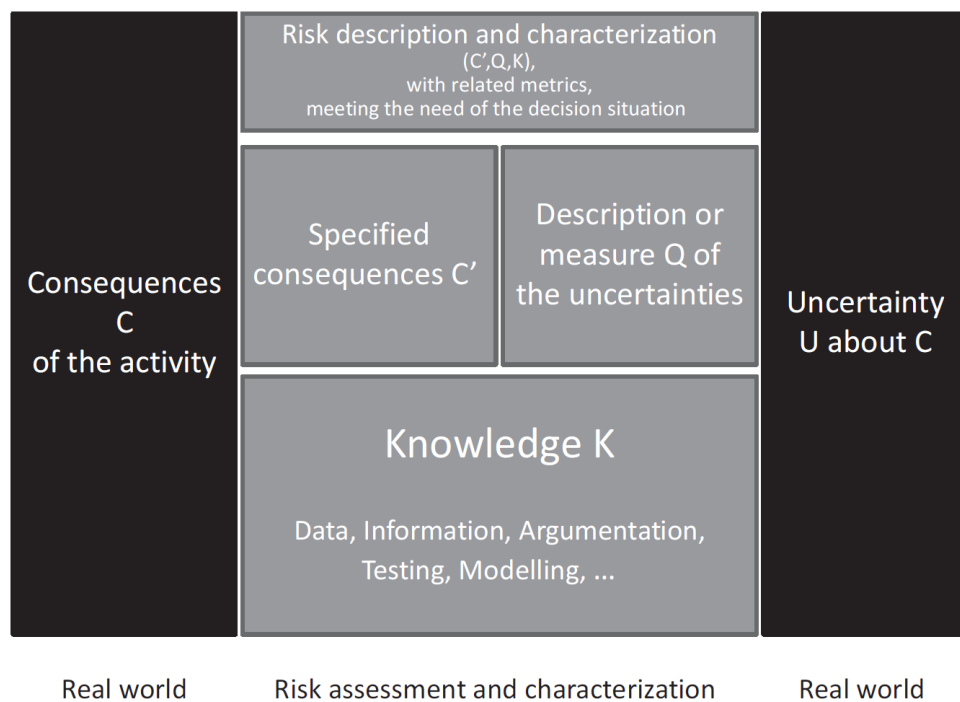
Consequences C of the activity

Risk description and characterization (C',Q,K), with related metrics, meeting the need of the decision situation

Specified consequences C'

Description or measure Q of the uncertainties

Knowledge K

Data, Information, Argumentation, Testing, Modelling, ...

Uncertainty U about C

Real world

Risk assessment and characterization

Real world